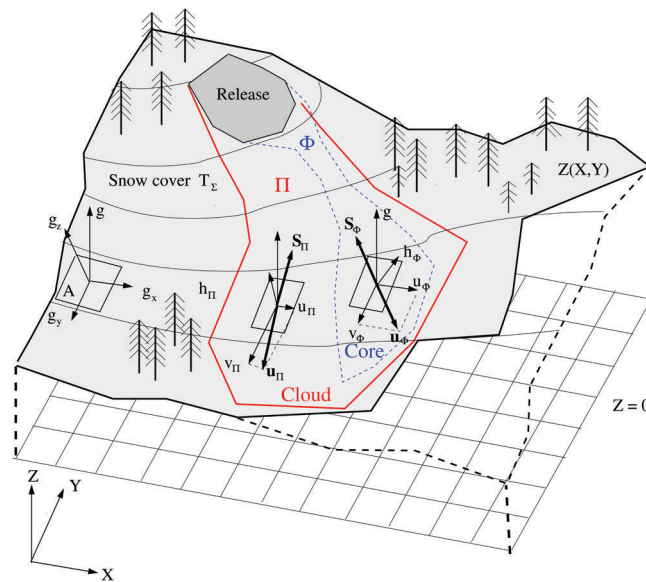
Release

$\Phi$

Z(X,Y)

Snow cover $T_\Sigma$

$\Pi$

$g_z$

g

$\mathbf{S}_\Pi$

$\mathbf{S}_\Phi$

g

$h_\Phi$

A

$g_x$

$h_\Pi$

$u_\Pi$

$\mathbf{u}_\Phi$

$g_y$

$v_\Phi$

$\mathbf{u}_\Phi$

Core

$v_\Pi$

$\mathbf{u}_\Pi$

Cloud

Z = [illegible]

Z

Y

X